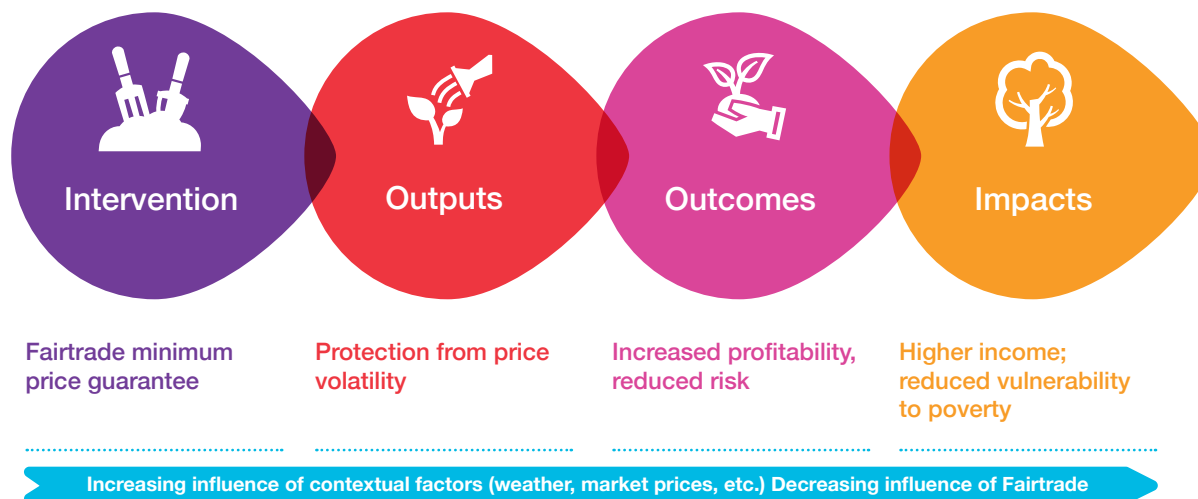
Intervention

Outputs

Outcomes

Impacts

Fairtrade minimum price guarantee

Protection from price volatility

Increased profitability, reduced risk

Higher income; reduced vulnerability to poverty

Increasing influence of contextual factors (weather, market prices, etc.) Decreasing influence of Fairtrade